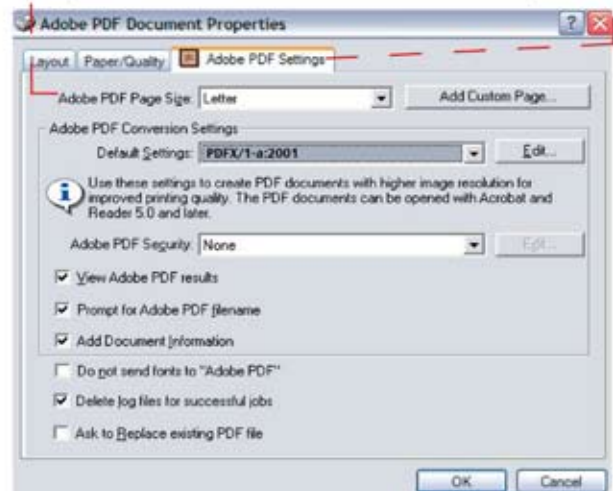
Adobe PDF Document Properties

? X

Layout | Paper/Quality | Adobe PDF Settings

Adobe PDF Page Size: Letter

Add Custom Page...

Adobe PDF Conversion Settings

Default Settings: PDFX/1-a:2001

Edit...

Use these settings to create PDF documents with higher image resolution for improved printing quality. The PDF documents can be opened with Acrobat and Reader 5.0 and later.

Adobe PDF Security: None

Edit...

View Adobe PDF results

Prompt for Adobe PDF filename

Add Document Information

Do not send fonts to "Adobe PDF"

Delete log files for successful jobs

Ask to Replace existing PDF file

OK

Cancel